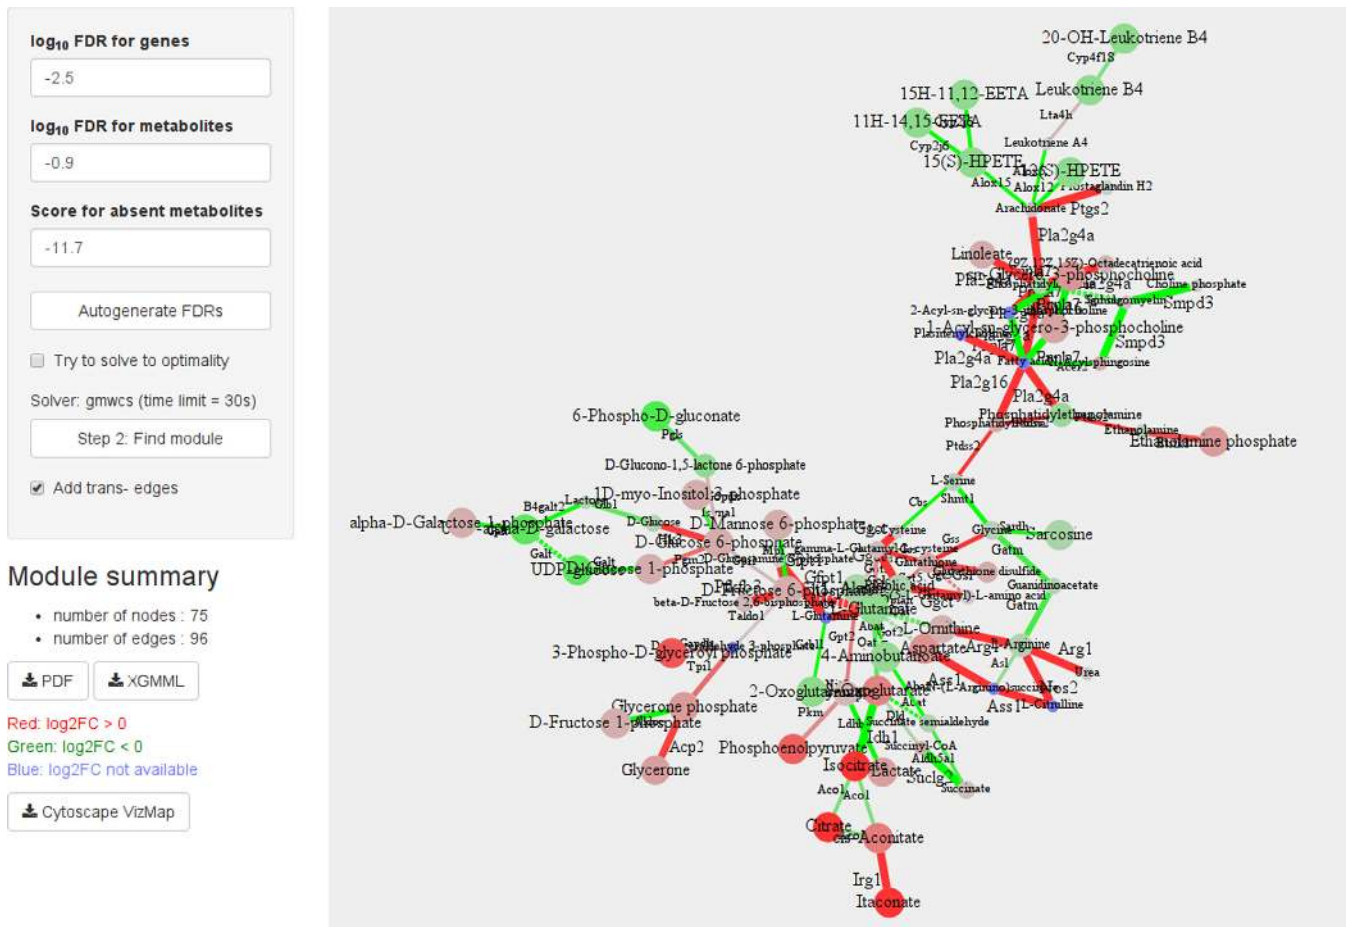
log$_{10}$ FDR for genes

-2.5

log$_{10}$ FDR for metabolites

-0.9

Score for absent metabolites

-11.7

Autogenerate FDRs

Try to solve to optimality

Solver: gmwcs (time limit = 30s)

Step 2: Find module

Add trans- edges

Module summary

• number of nodes : 75
• number of edges : 96

PDF XGMML

Red: log2FC > 0
Green: log2FC < 0
Blue: log2FC not available

Cytoscape VizMap

20-OH-Leukotriene B4
Cyp4f18
15H-11,12-EETA
Leukotriene B4
Lta4h
11H-14,15-EETA
Leukotriene A4
Cyp2j6
15(S)-HPETE
Alox15
Alox12
Prostaglandin H2
Arachidonate
Ptgs2
Pla2g4a
Linoleate
Choline phosphate
Smpd3
2-Acyl-sn-glycero
1-Acyl-sn-glycero-3-phosphocholine
Smpd3
Pla2g4a
Pla2g16
Pla2g4a
Phosphatidylethanolamine
Ethanolamine
Ethanolamine phosphate
Ptdss2
6-Phospho-D-gluconate
Pgls
D-Glucono-1,5-lactone 6-phosphate
1D-myo-Inositol 3-phosphate
L-Serine
Shmt1
Cbs
alpha-D-Galactose 1-phosphate
alpha-D-galactose
B4galt2
Lactose
D-Glucose
D-Mannose 6-phosphate
L-Cysteine
Glycine
Sarcosine
D-Glucose 6-phosphate
Gatm
Galt
UDP
1-phosphate
Gpt1
Glutathione disulfide
Guanidinoacetate
beta-D-Fructose 2,6-bisphosphate
Taldo1
L-Glutamate
Ggt1
Gatm
L-Ornithine
3-Phospho-D-glyceroyl phosphate
Gapdh
Tpi1
4-Aminobutanoate
Aspartate
Arg1
Arginine
Arg1
Urea
Asl
Ass1
Nos2
L-Citrulline
2-Oxoglutarate
Succinate semialdehyde
Glycerone phosphate
D-Fructose 1-phosphate
Aldob
Pkm
Ldha
Idh1
Acp2
Phosphoenolpyruvate
Succinyl-CoA
Aldh5a1
Glycerone
Isocitrate
Lactate
Sucla2
Succinate
Aco1
Aco1
Citrate
cis-Aconitate
Irg1
Itaconate